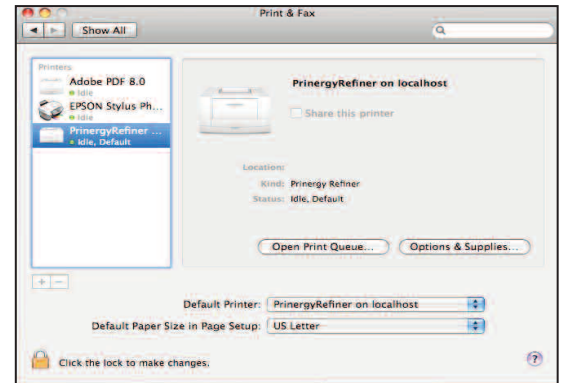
Print & Fax

Show All

Printers

Adobe PDF 8.0
• Idle

EPSON Stylus Ph...
• Idle

PrinergyRefiner ...
• Idle, Default

PrinergyRefiner on localhost

Share this printer

Location:
Kind: Prinergy Refiner
Status: Idle, Default

Open Print Queue...

Options & Supplies...

+ −

Default Printer: PrinergyRefiner on localhost

Default Paper Size in Page Setup: US Letter

Click the lock to make changes.

?